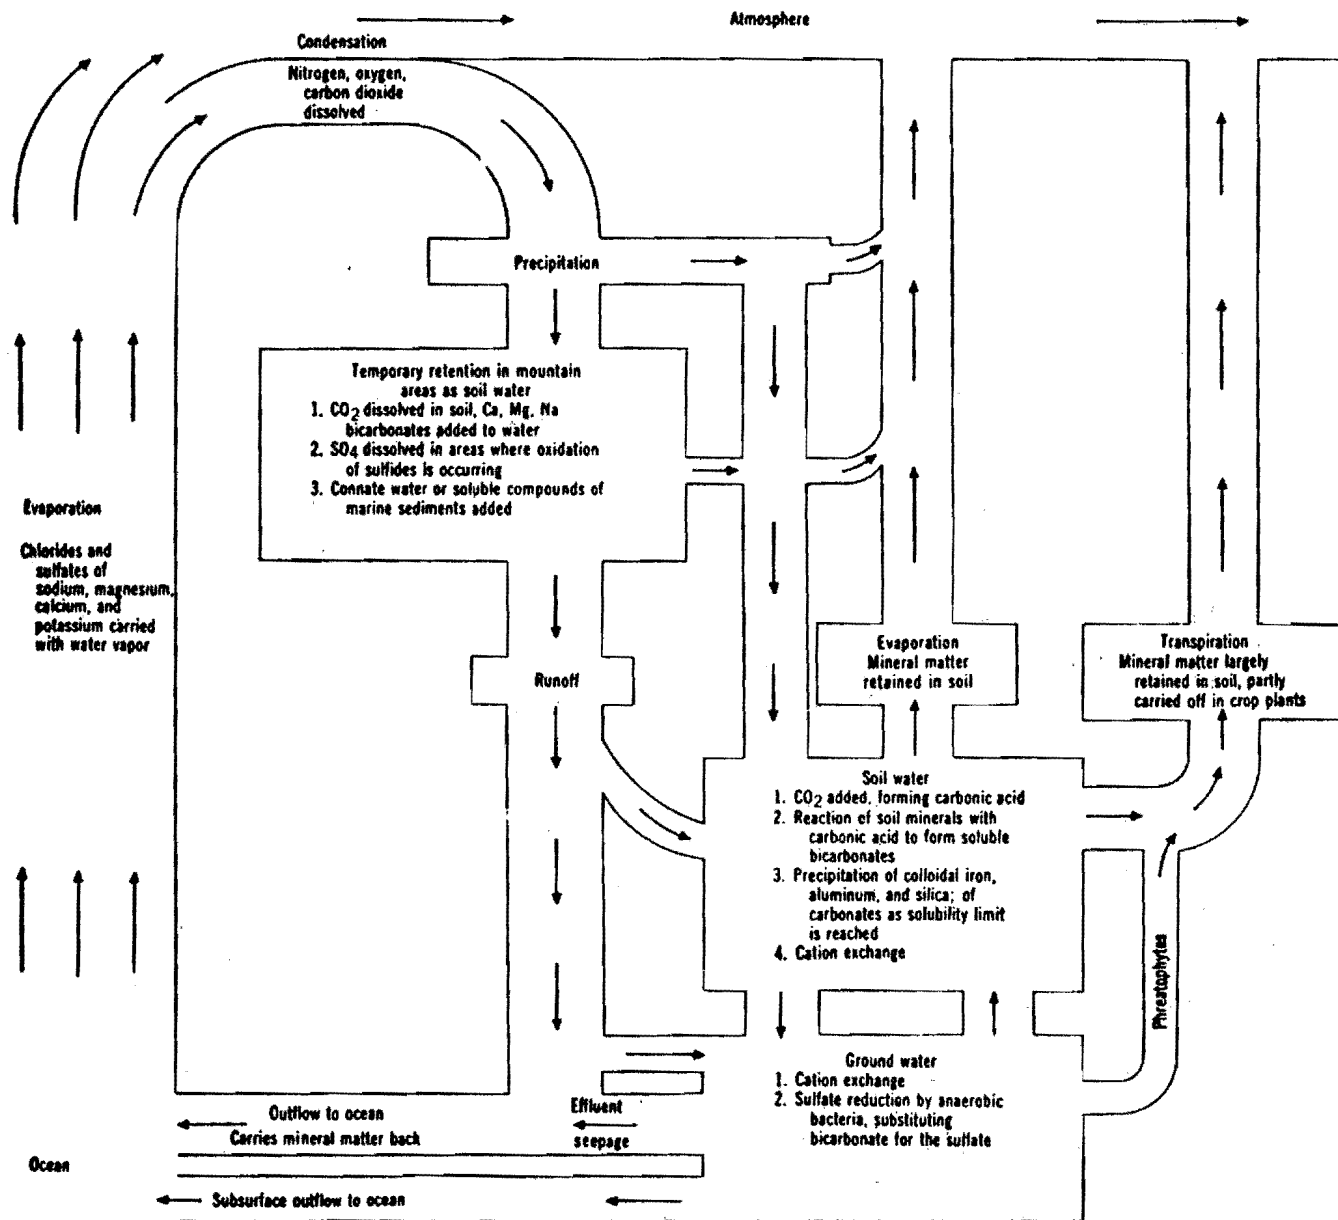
Atmosphere

Condensation

Nitrogen, oxygen, carbon dioxide dissolved

Precipitation

Temporary retention in mountain areas as soil water
1. $CO_2$ dissolved in soil, Ca, Mg, Na bicarbonates added to water
2. $SO_4$ dissolved in areas where oxidation of sulfides is occurring
3. Connate water or soluble compounds of marine sediments added

Evaporation

Chlorides and sulfates of sodium, magnesium, calcium, and potassium carried with water vapor

Runoff

Evaporation
Mineral matter retained in soil

Transpiration
Mineral matter largely retained in soil, partly carried off in crop plants

Soil water
1. $CO_2$ added, forming carbonic acid
2. Reaction of soil minerals with carbonic acid to form soluble bicarbonates
3. Precipitation of colloidal iron, aluminum, and silica; of carbonates as solubility limit is reached
4. Cation exchange

Phreatophytes

Ground water
1. Cation exchange
2. Sulfate reduction by anaerobic bacteria, substituting bicarbonate for the sulfate

Effluent seepage

Outflow to ocean
Carries mineral matter back

Ocean

Subsurface outflow to ocean